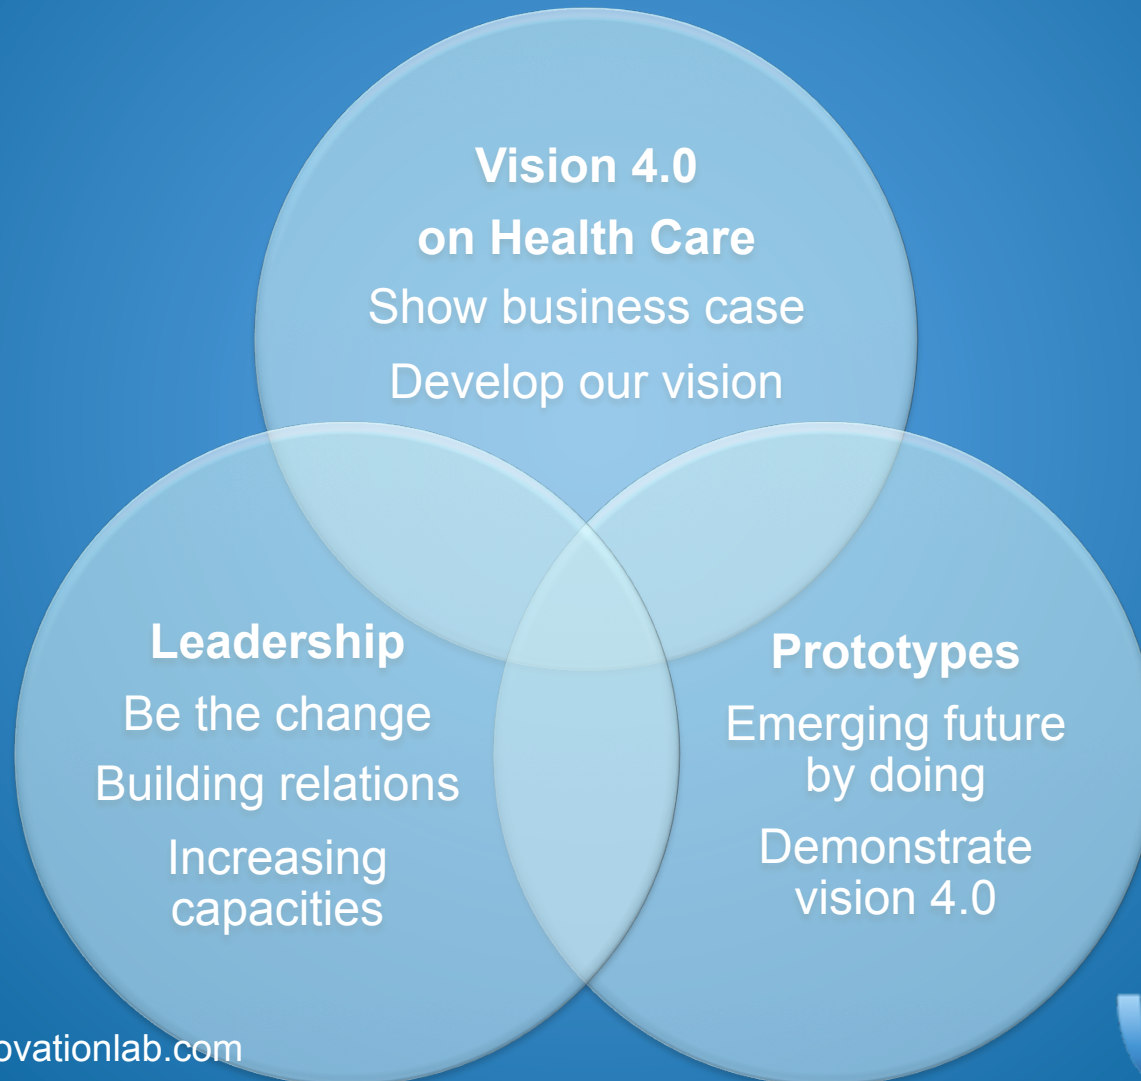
Vision 4.0
on Health Care
Show business case
Develop our vision

Leadership
Be the change
Building relations
Increasing capacities

Prototypes
Emerging future by doing
Demonstrate vision 4.0

ovationlab.com